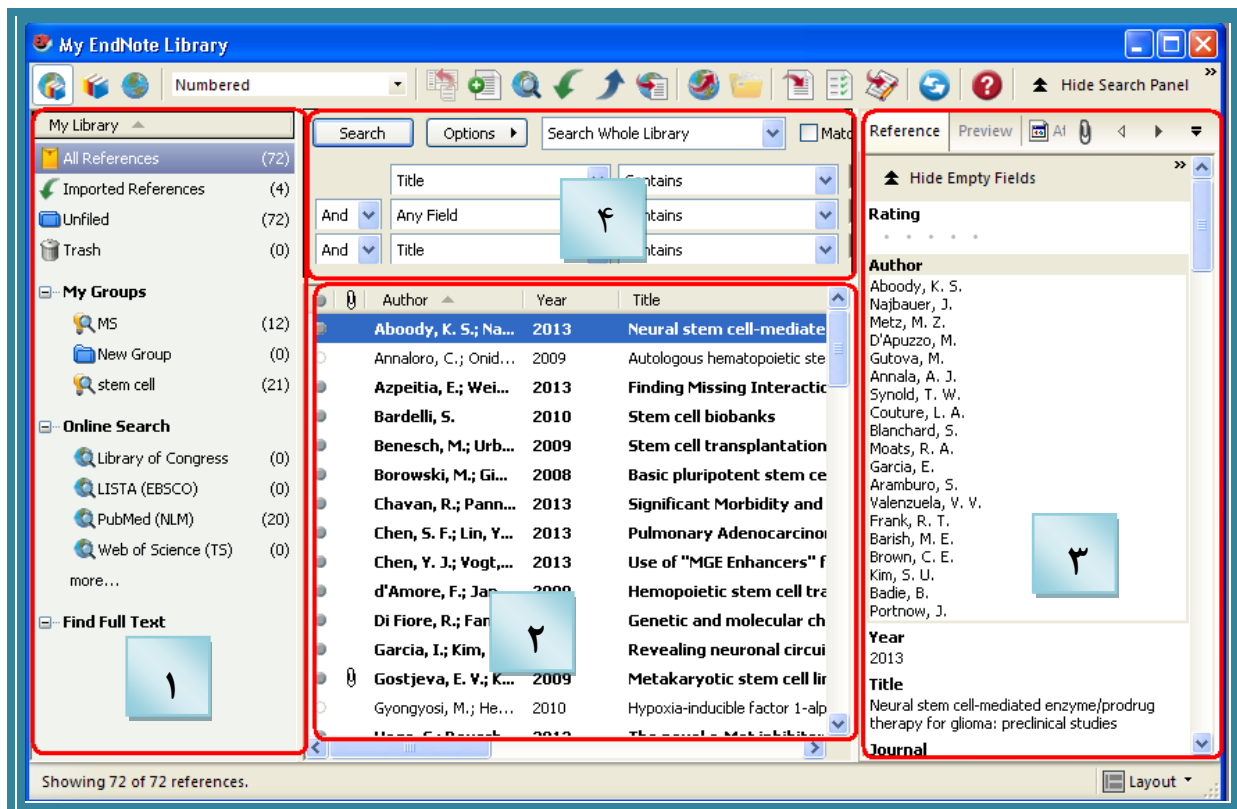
My EndNote Library

Numbered

Hide Search Panel

My Library

All References (72)
Imported References (4)
Unfiled (72)
Trash (0)

My Groups
MS (12)
New Group (0)
stem cell (21)

Online Search
Library of Congress (0)
LISTA (EBSCO) (0)
PubMed (NLM) (20)
Web of Science (TS) (0)
more...

Find Full Text

۱

Search | Options | Search Whole Library | Matc

| | Title | Contains |
|---|---|---|
| And | Any Field | Contains |
| And | Title | Contains |

۴

| Author | Year | Title |
|---|---|---|
| Aboody, K. S.; Na... | 2013 | Neural stem cell-mediate |
| Annaloro, C.; Onid... | 2009 | Autologous hematopoietic ste |
| Azpeitia, E.; Wei... | 2013 | Finding Missing Interactio |
| Bardelli, S. | 2010 | Stem cell biobanks |
| Benesch, M.; Urb... | 2009 | Stem cell transplantation |
| Borowski, M.; Gi... | 2008 | Basic pluripotent stem ce |
| Chavan, R.; Pann... | 2013 | Significant Morbidity and |
| Chen, S. F.; Lin, Y... | 2013 | Pulmonary Adenocarcino |
| Chen, Y. J.; Vogt,... | 2013 | Use of "MGE Enhancers" f |
| d'Amore, F.; Jan... | 2009 | Hemopoietic stem cell tra |
| Di Fiore, R.; Fan... | | Genetic and molecular ch |
| Garcia, I.; Kim, | | Revealing neuronal circui |
| Gostjeva, E. V.; K... | 2009 | Metakaryotic stem cell lin |
| Gyongyosi, M.; He... | 2010 | Hypoxia-inducible factor 1-alp |
| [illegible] | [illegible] | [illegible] |

۲

Reference | Preview

Hide Empty Fields

Rating

Author
Aboody, K. S.
Najbauer, J.
Metz, M. Z.
D'Apuzzo, M.
Gutova, M.
Annala, A. J.
Synold, T. W.
Couture, L. A.
Blanchard, S.
Moats, R. A.
Garcia, E.
Aramburo, S.
Valenzuela, V. V.
Frank, R. T.
Barish, M. E.
Brown, C. E.
Kim, S. U.
Badie, B.
Portnow, J.

۳

Year
2013

Title
Neural stem cell-mediated enzyme/prodrug therapy for glioma: preclinical studies

Journal

Showing 72 of 72 references.

Layout